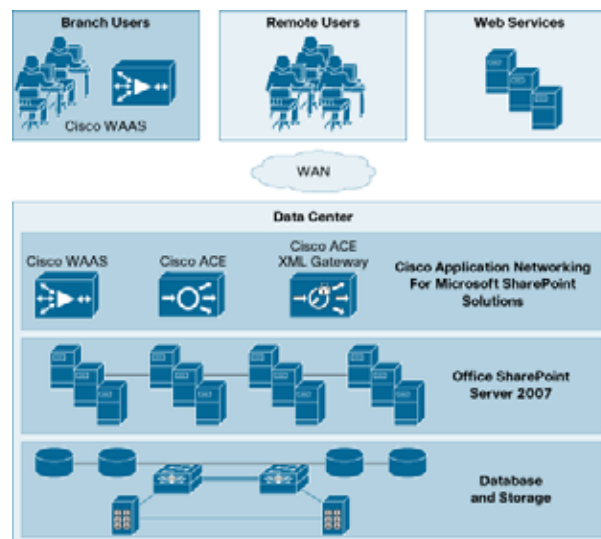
Branch Users

Cisco WAAS

Remote Users

Web Services

WAN

Data Center

Cisco WAAS

Cisco ACE

Cisco ACE XML Gateway

Cisco Application Networking For Microsoft SharePoint Solutions

Office SharePoint Server 2007

Database and Storage